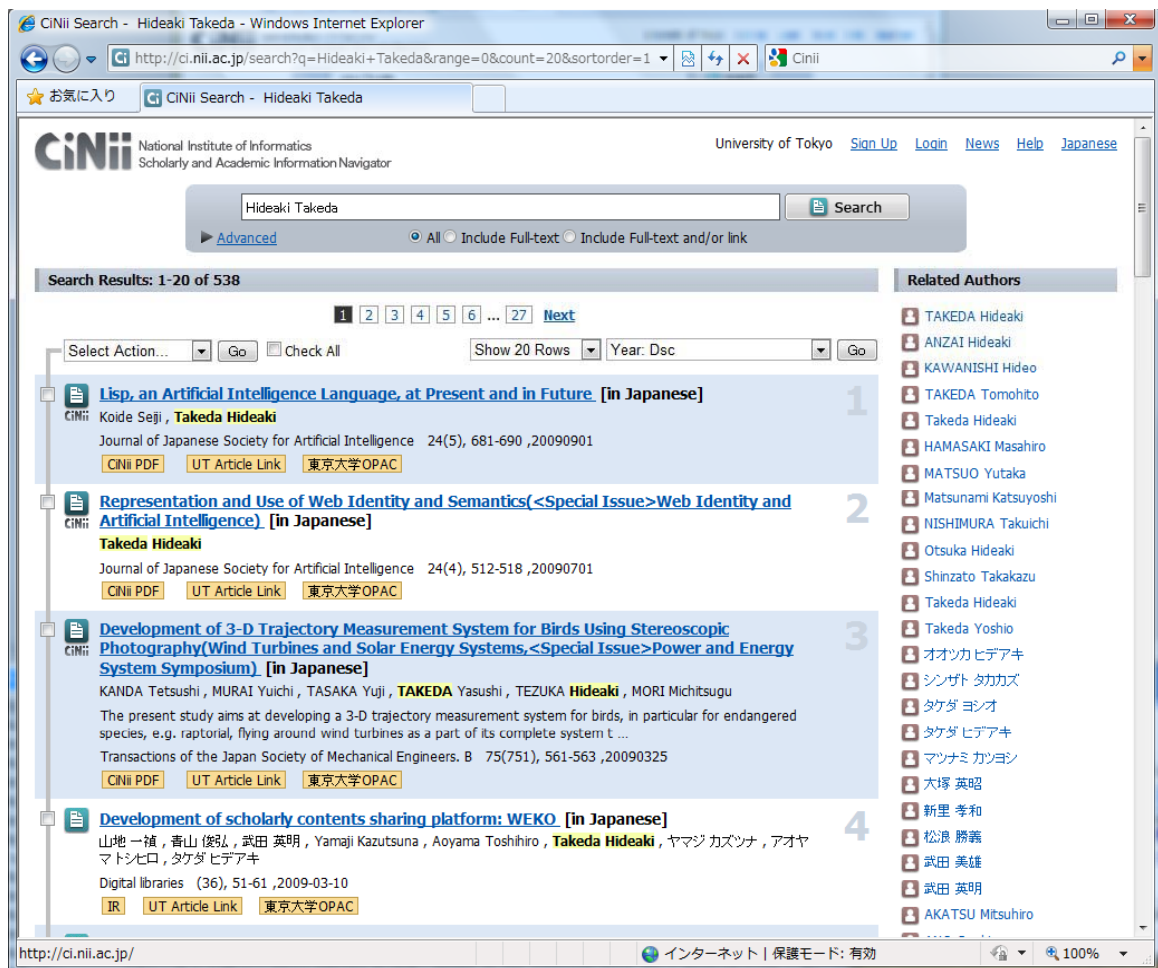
CiNii Search - Hideaki Takeda - Windows Internet Explorer

http://ci.nii.ac.jp/search?q=Hideaki+Takeda&range=0&count=20&sortorder=1

Cinii

お気に入り

CiNii Search - Hideaki Takeda

CiNii National Institute of Informatics Scholarly and Academic Information Navigator

University of Tokyo Sign Up Login News Help Japanese

Hideaki Takeda

Search

Advanced

All Include Full-text Include Full-text and/or link

Search Results: 1-20 of 538

1 2 3 4 5 6 ... 27 Next

Select Action... Go Check All

Show 20 Rows Year: Dsc Go

Lisp, an Artificial Intelligence Language, at Present and in Future [in Japanese]

Koide Seiji , Takeda Hideaki

Journal of Japanese Society for Artificial Intelligence 24(5), 681-690 ,20090901

CiNii PDF UT Article Link 東京大学OPAC

1

Representation and Use of Web Identity and Semantics(<Special Issue>Web Identity and Artificial Intelligence) [in Japanese]

Takeda Hideaki

Journal of Japanese Society for Artificial Intelligence 24(4), 512-518 ,20090701

CiNii PDF UT Article Link 東京大学OPAC

2

Development of 3-D Trajectory Measurement System for Birds Using Stereoscopic Photography(Wind Turbines and Solar Energy Systems,<Special Issue>Power and Energy System Symposium) [in Japanese]

KANDA Tetsushi , MURAI Yuichi , TASAKA Yuji , TAKEDA Yasushi , TEZUKA Hideaki , MORI Michitsugu

The present study aims at developing a 3-D trajectory measurement system for birds, in particular for endangered species, e.g. raptorial, flying around wind turbines as a part of its complete system t ...

Transactions of the Japan Society of Mechanical Engineers. B 75(751), 561-563 ,20090325

CiNii PDF UT Article Link 東京大学OPAC

3

Development of scholarly contents sharing platform: WEKO [in Japanese]

山地 一禎 , 青山 俊弘 , 武田 英明 , Yamaji Kazutsuna , Aoyama Toshihiro , Takeda Hideaki , ヤマジ カズツナ , アオヤマ トシヒロ , タケダ ヒデアキ

Digital libraries (36), 51-61 ,2009-03-10

IR UT Article Link 東京大学OPAC

4

Related Authors

TAKEDA Hideaki
ANZAI Hideaki
KAWANISHI Hideo
TAKEDA Tomohito
Takeda Hideaki
HAMASAKI Masahiro
MATSUO Yutaka
Matsunami Katsuyoshi
NISHIMURA Takuichi
Otsuka Hideaki
Shinzato Takakazu
Takeda Hideaki
Takeda Yoshio
オオツカ ヒデアキ
シンザト タカカズ
タケダ ヨシオ
タケダ ヒデアキ
マツナミ カツヨシ
大塚 英昭
新里 孝和
松浪 勝義
武田 美雄
武田 英明
AKATSU Mitsuhiro

http://ci.nii.ac.jp/

インターネット | 保護モード: 有効

100%